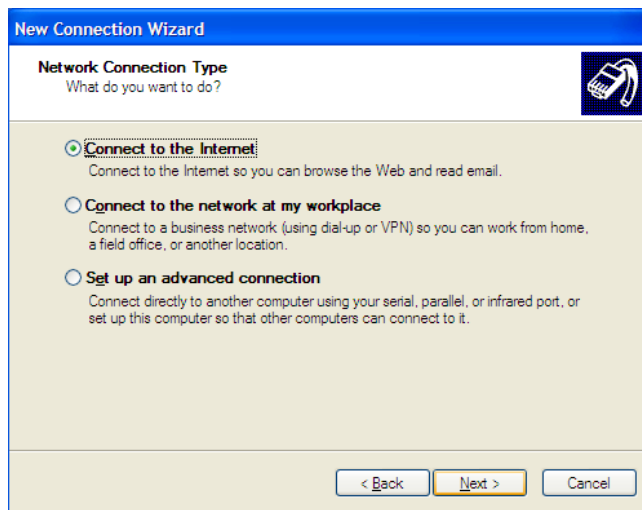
New Connection Wizard

Network Connection Type
What do you want to do?

Connect to the Internet
Connect to the Internet so you can browse the Web and read email.

Connect to the network at my workplace
Connect to a business network (using dial-up or VPN) so you can work from home, a field office, or another location.

Set up an advanced connection
Connect directly to another computer using your serial, parallel, or infrared port, or set up this computer so that other computers can connect to it.

< Back
Next >
Cancel